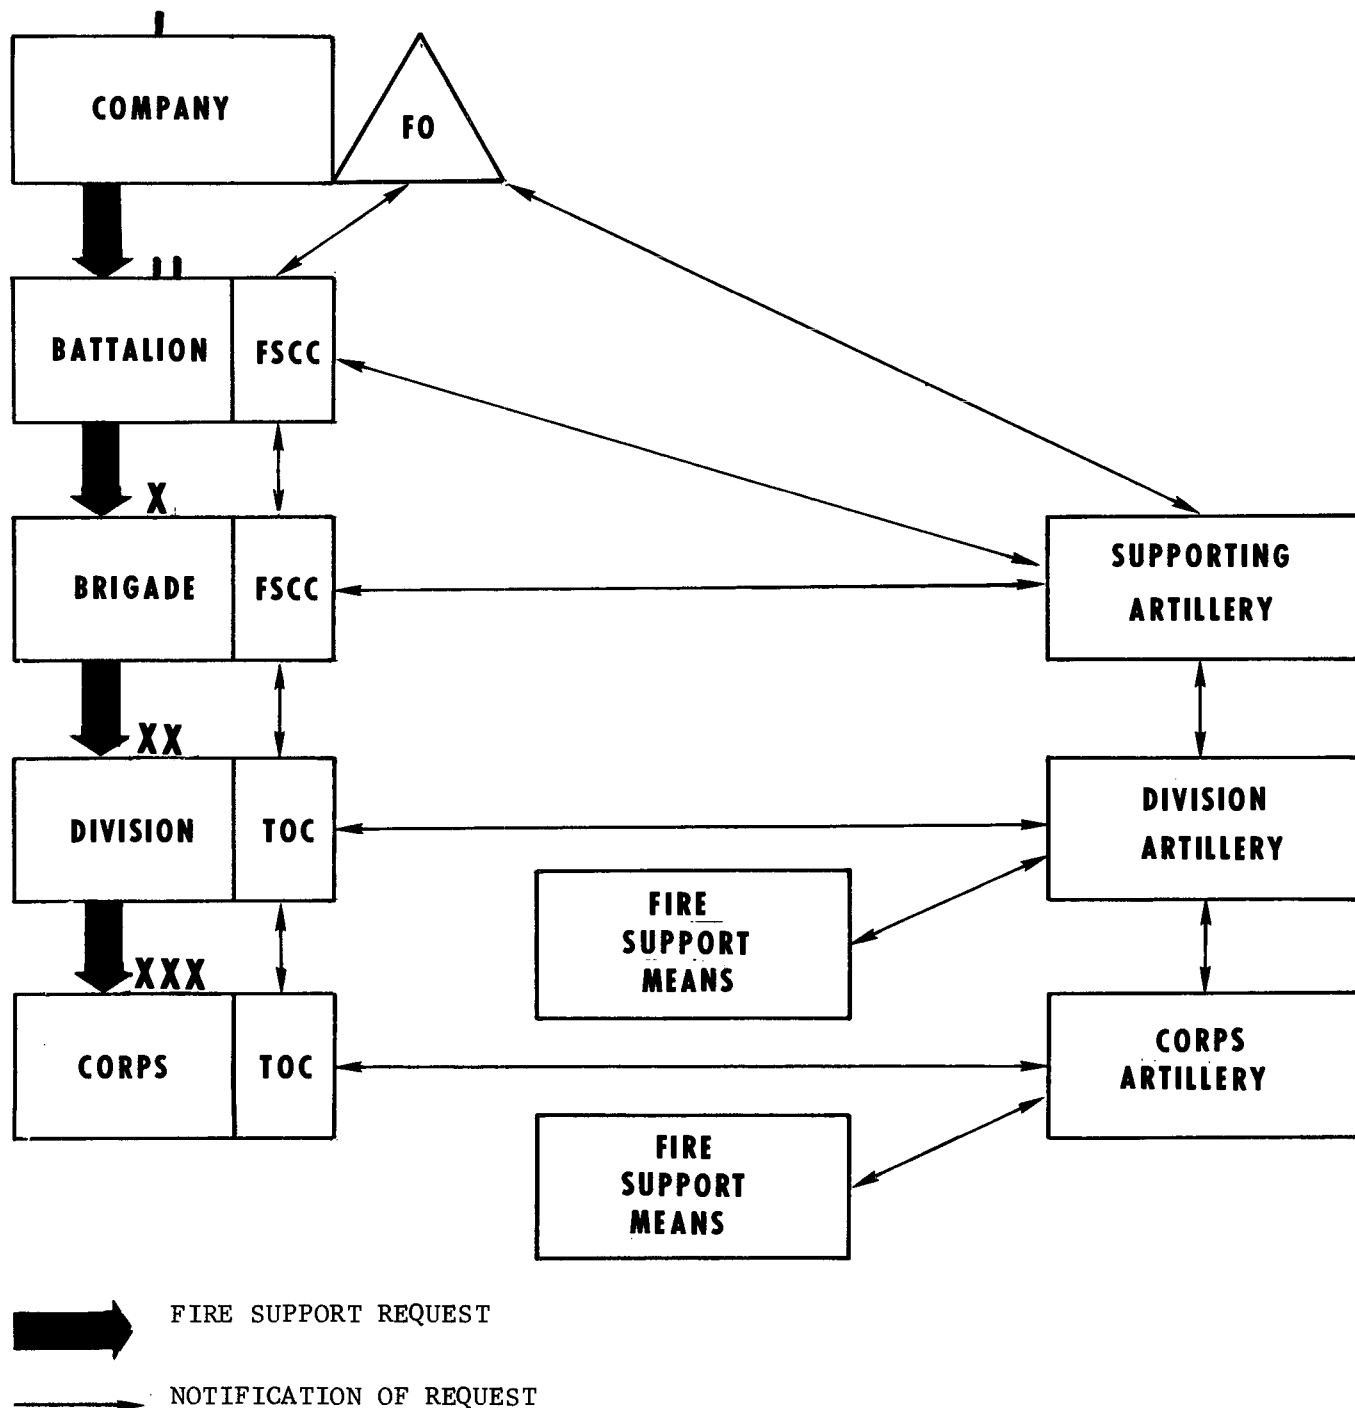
I

COMPANY

FO

II

BATTALION

FSCC

X

BRIGADE

FSCC

SUPPORTING ARTILLERY

XX

DIVISION

TOC

DIVISION ARTILLERY

FIRE SUPPORT MEANS

XXX

CORPS

TOC

CORPS ARTILLERY

FIRE SUPPORT MEANS

FIRE SUPPORT REQUEST

NOTIFICATION OF REQUEST